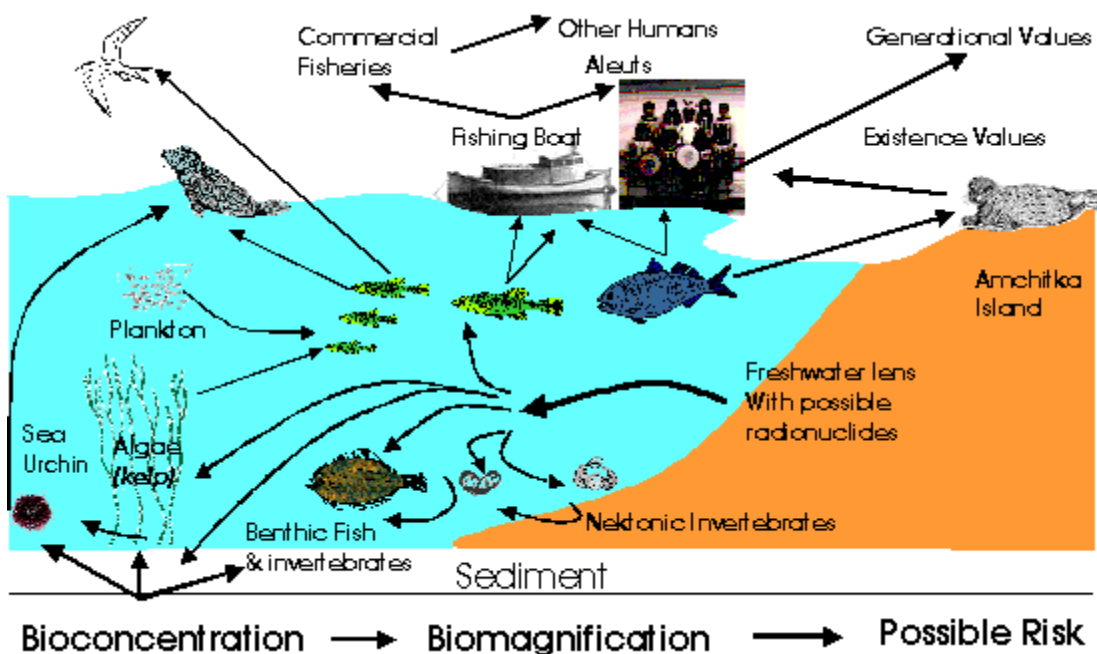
Commercial Fisheries

Other Humans

Aleuts

Generational Values

Fishing Boat

Existence Values

Amchitka Island

Plankton

Freshwater lens With possible radionuclides

Sea Urchin

Algae (kelp)

Benthic Fish & invertebrates

Nektonic Invertebrates

Sediment

Bioconcentration → Biomagnification → Possible Risk